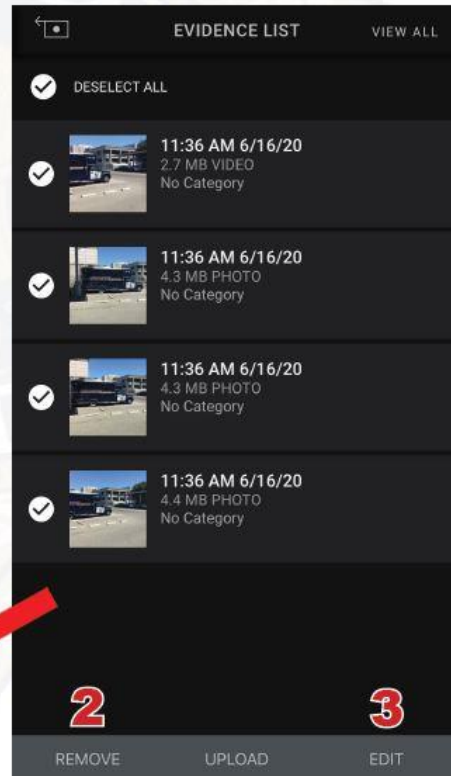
EVIDENCE LIST
VIEW ALL

DESELECT ALL

11:36 AM 6/16/20
2.7 MB VIDEO
No Category

11:36 AM 6/16/20
4.3 MB PHOTO
No Category

11:36 AM 6/16/20
4.3 MB PHOTO
No Category

11:36 AM 6/16/20
4.4 MB PHOTO
No Category

2
3

REMOVE
UPLOAD
EDIT